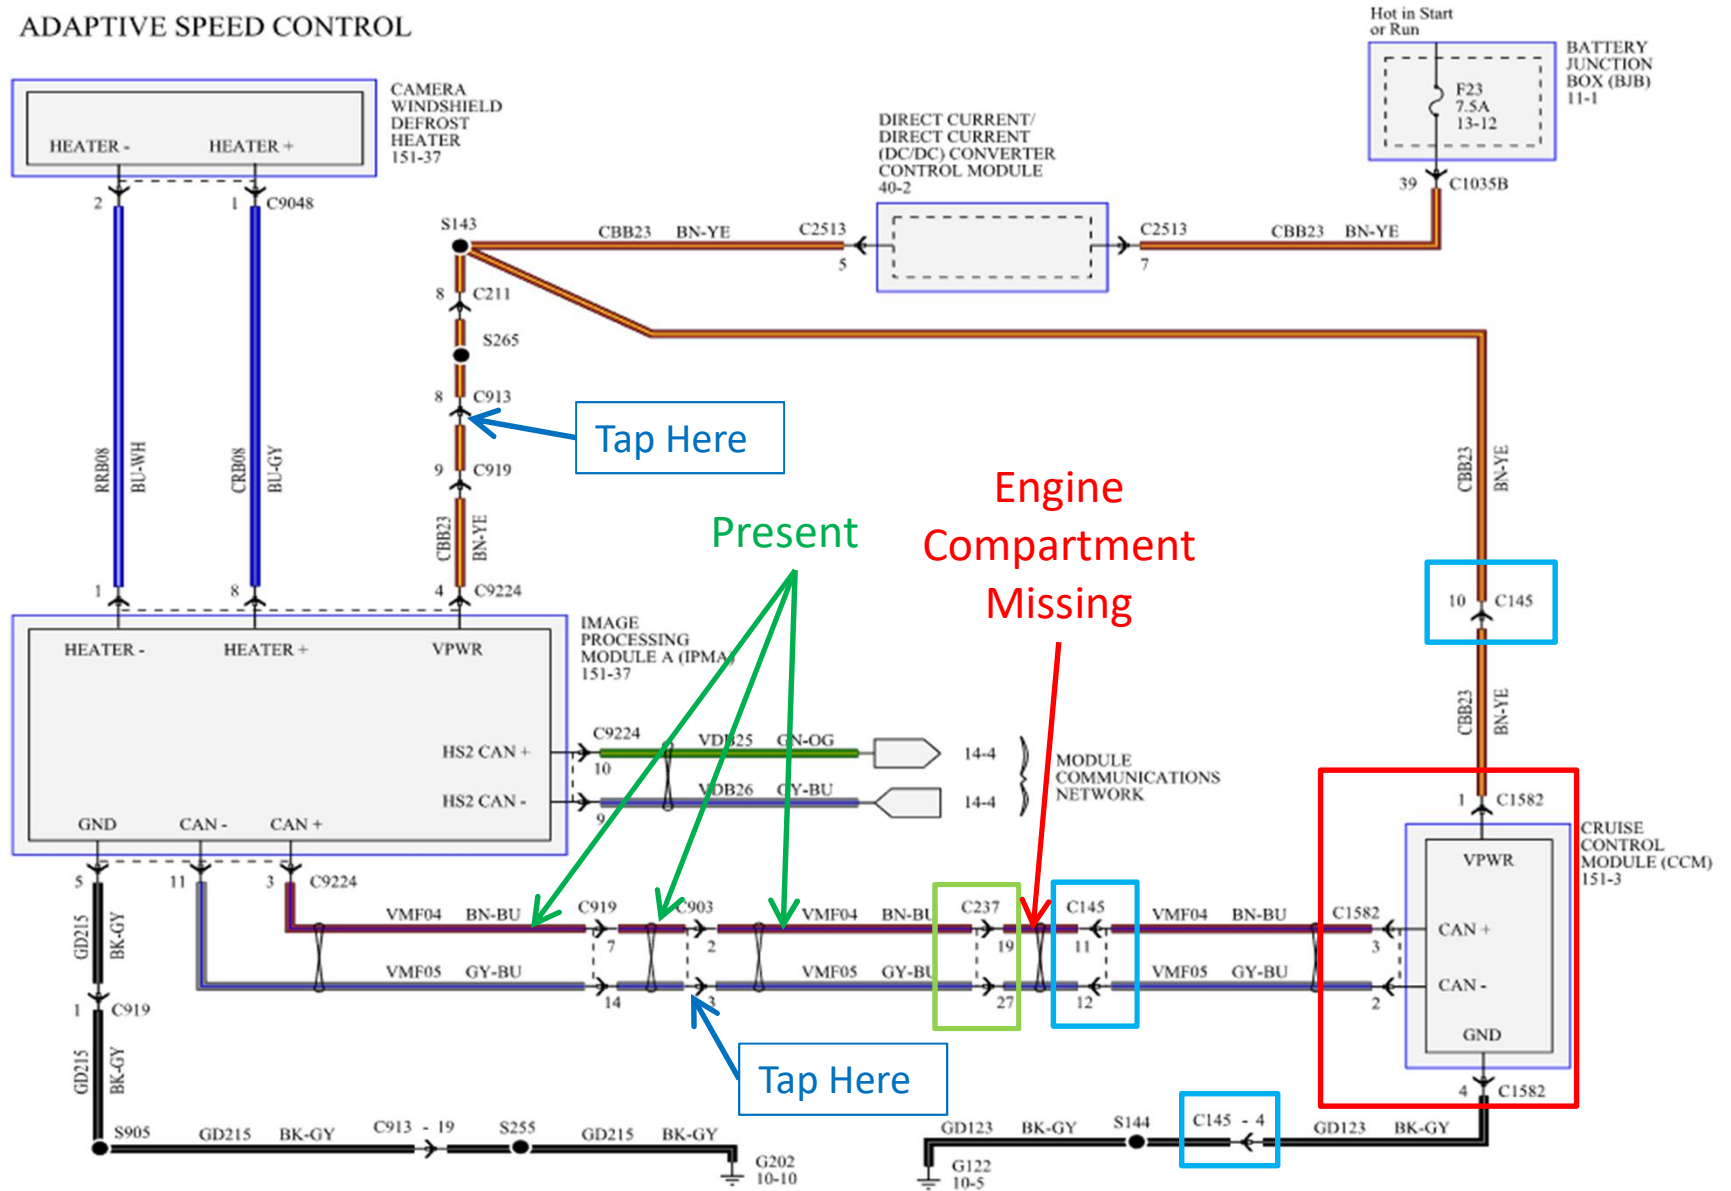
ADAPTIVE SPEED CONTROL

Hot in Start or Run

BATTERY JUNCTION BOX (BJB) 11-1

F23 7.5A 13-12

39 C1035B

CAMERA WINDSHIELD DEFROST HEATER 151-37

HEATER - HEATER +

2 1 C9048

DIRECT CURRENT/ DIRECT CURRENT (DC/DC) CONVERTER CONTROL MODULE 40-2

S143 CBB23 BN-YE C2513 5 C2513 7 CBB23 BN-YE

8 C211

S265

8 C913

Tap Here

9 C919

CBB23 BN-YE

RRB08 BU-WH CRB08 BU-GY

1 8 4 C9224

CBB23 BN-YE

Engine Compartment Missing

Present

10 C145

CBB23 BN-YE

IMAGE PROCESSING MODULE A (IPMA) 151-37

HEATER - HEATER + VPWR

HS2 CAN + HS2 CAN -

C9224 10 VDB25 GN-OG 14-4

9 VDB26 GY-BU 14-4

MODULE COMMUNICATIONS NETWORK

1 C1582

GND CAN - CAN +

CRUISE CONTROL MODULE (CCM) 151-3

VPWR

5 11 3 C9224

VMF04 BN-BU C919 C903 VMF04 BN-BU C237 C145 VMF04 BN-BU C1582

7 2 19 11 3 CAN +

VMF05 GY-BU VMF05 GY-BU VMF05 GY-BU

14 3 27 12 2 CAN -

GD215 BK-GY

1 C919

GND

Tap Here

GD215 BK-GY

4 C1582

S905 GD215 BK-GY C913 - 19 S255 GD215 BK-GY

G202 10-10

GD123 BK-GY S144 C145 - 4 GD123 BK-GY

G122 10-5